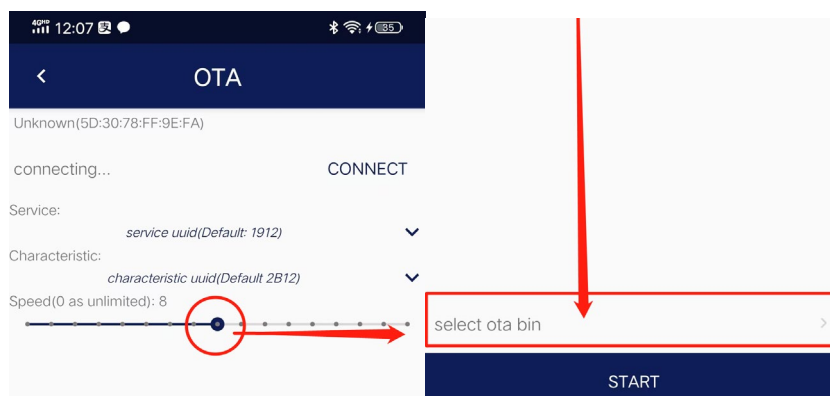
4G 12:07

35

OTA

Unknown(5D:30:78:FF:9E:FA)

connecting...

CONNECT

Service:

service uuid(Default: 1912)

Characteristic:

characteristic uuid(Default 2B12)

Speed(0 as unlimited): 8

select ota bin

START